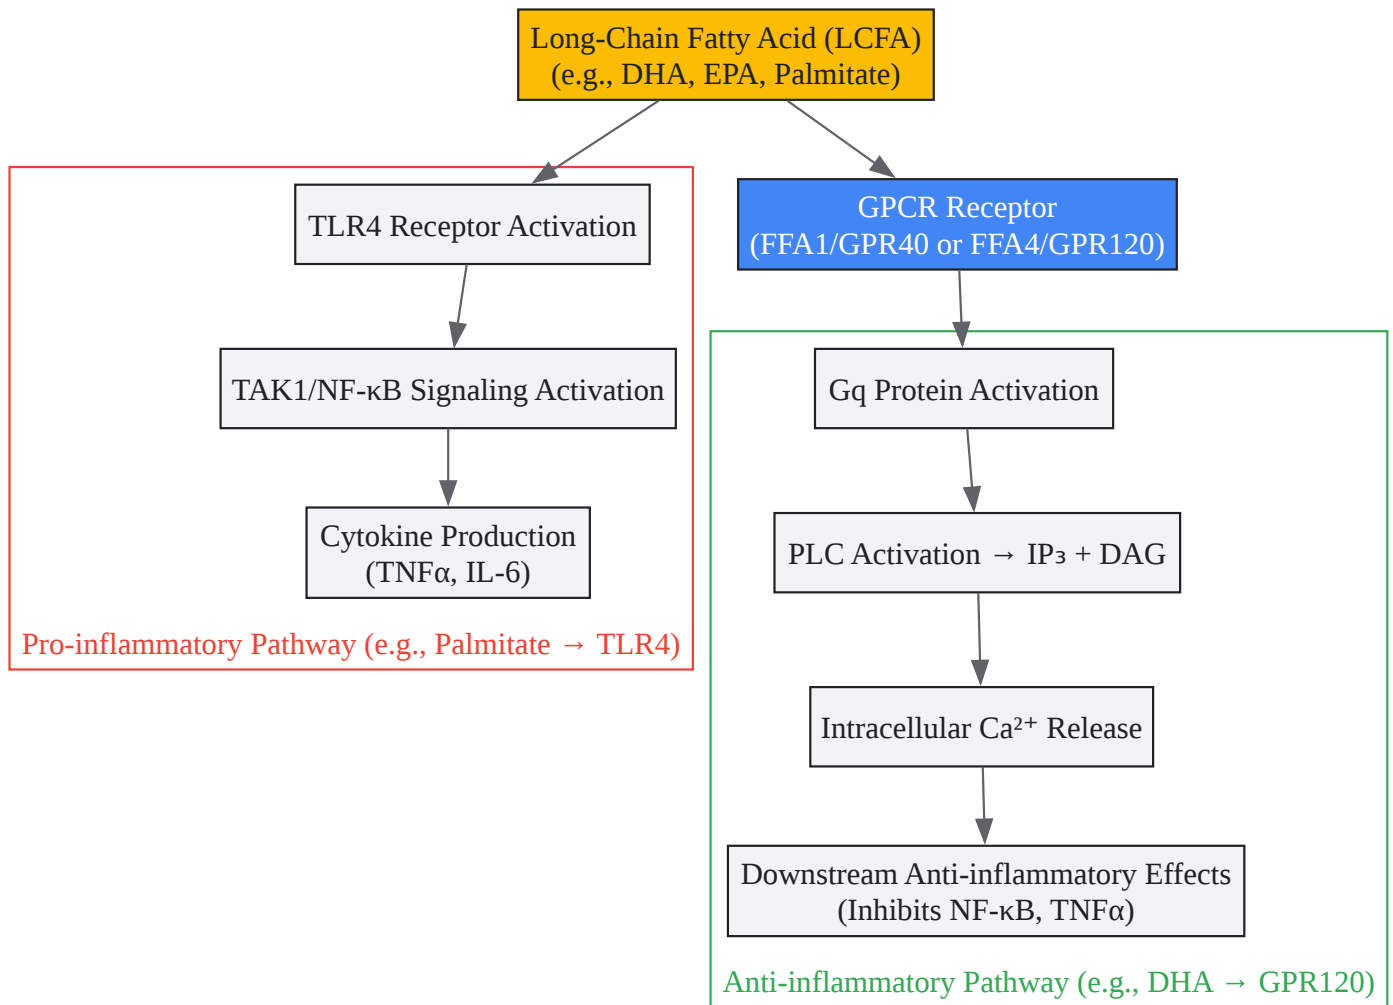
Long-Chain Fatty Acid (LCFA)
(e.g., DHA, EPA, Palmitate)

TLR4 Receptor Activation

TAK1/NF-κB Signaling Activation

Cytokine Production
(TNFα, IL-6)

Pro-inflammatory Pathway (e.g., Palmitate → TLR4)

GPCR Receptor
(FFA1/GPR40 or FFA4/GPR120)

Gq Protein Activation

PLC Activation → $IP_3$ + DAG

Intracellular $Ca^{2+}$ Release

Downstream Anti-inflammatory Effects
(Inhibits NF-κB, TNFα)

Anti-inflammatory Pathway (e.g., DHA → GPR120)